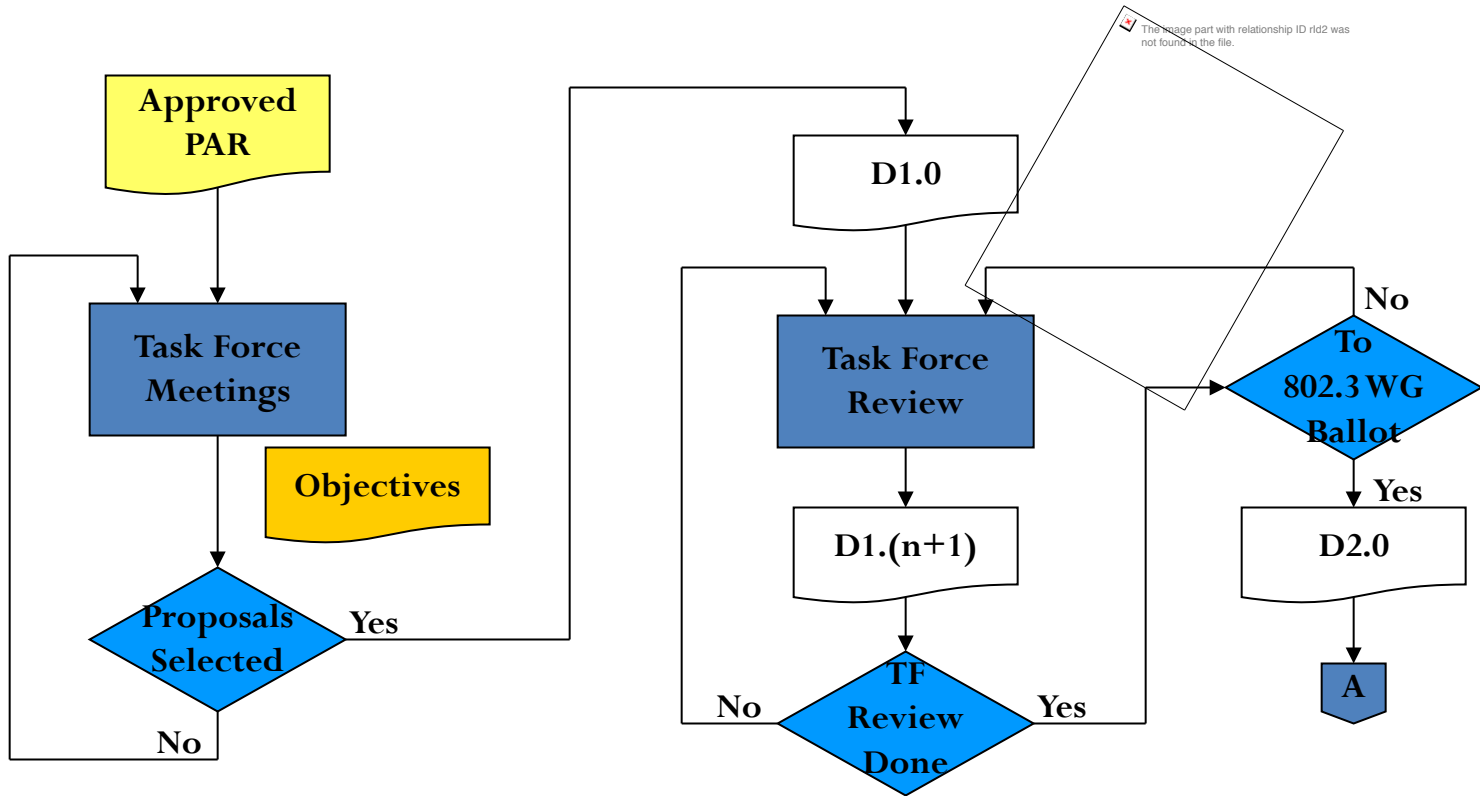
Approved PAR

Task Force Meetings

Objectives

Proposals Selected

Yes

No

D1.0

The image part with relationship ID rId2 was not found in the file.

Task Force Review

D1.(n+1)

TF Review Done

No

Yes

No

To 802.3 WG Ballot

Yes

D2.0

A